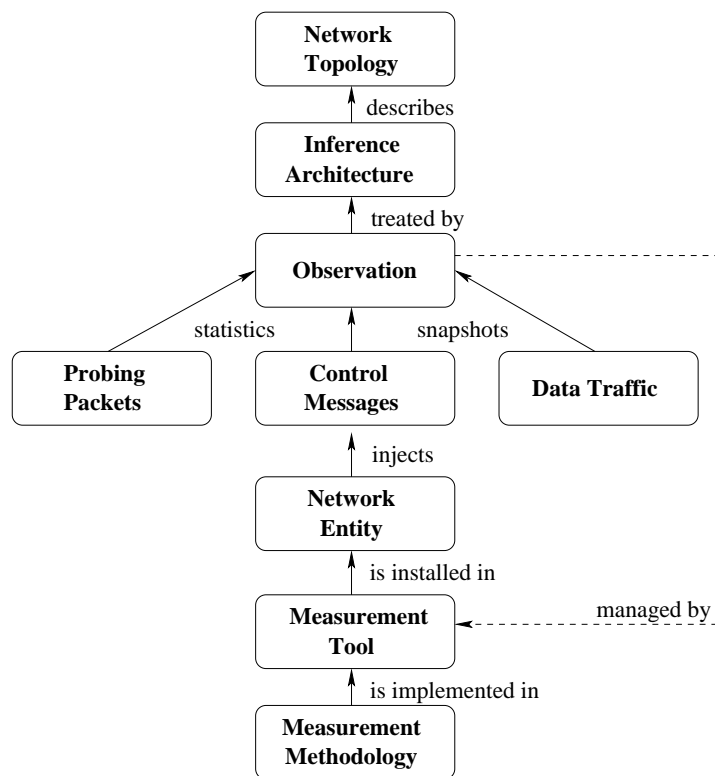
Network Topology

describes

Inference Architecture

treated by

Observation

statistics

snapshots

Probing Packets

Control Messages

Data Traffic

injects

Network Entity

is installed in

Measurement Tool

managed by

is implemented in

Measurement Methodology